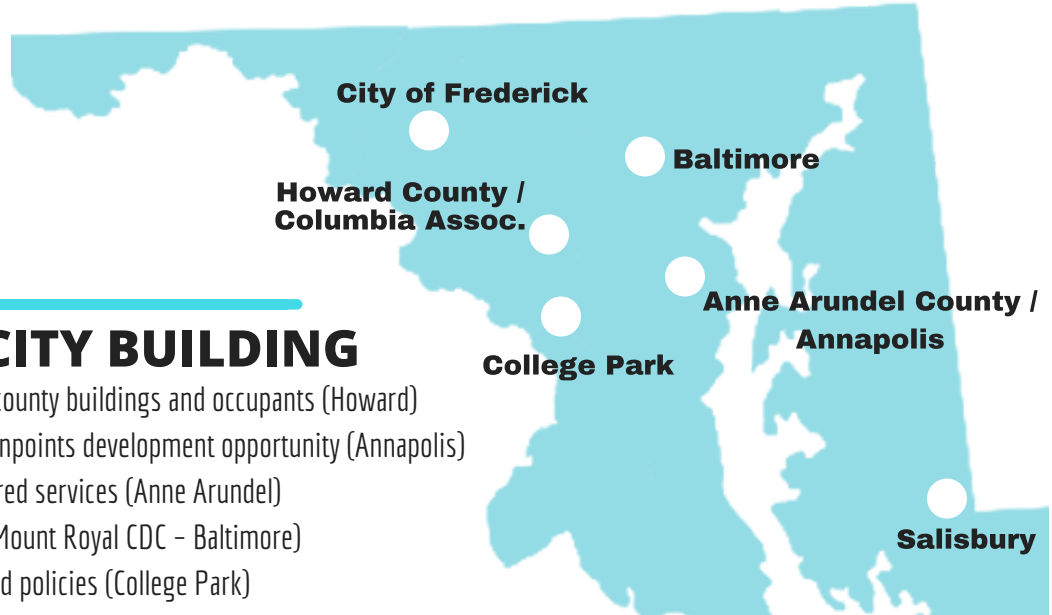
City of Frederick

Baltimore

Howard County / Columbia Assoc.

Anne Arundel County / Annapolis

College Park

Salisbury

CITY BUILDING

county buildings and occupants (Howard)
npoints development opportunity (Annapolis)
red services (Anne Arundel)
Mount Royal CDC – Baltimore)
d policies (College Park)